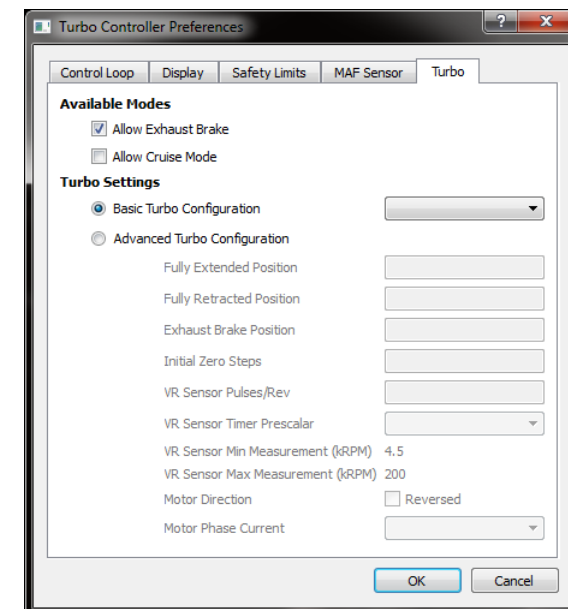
Turbo Controller Preferences

?

Control Loop | Display | Safety Limits | MAF Sensor | Turbo

Available Modes

Allow Exhaust Brake

Allow Cruise Mode

Turbo Settings

Basic Turbo Configuration

Advanced Turbo Configuration

Fully Extended Position

Fully Retracted Position

Exhaust Brake Position

Initial Zero Steps

VR Sensor Pulses/Rev

VR Sensor Timer Prescalar

VR Sensor Min Measurement (kRPM) 4.5

VR Sensor Max Measurement (kRPM) 200

Motor Direction Reversed

Motor Phase Current

OK Cancel